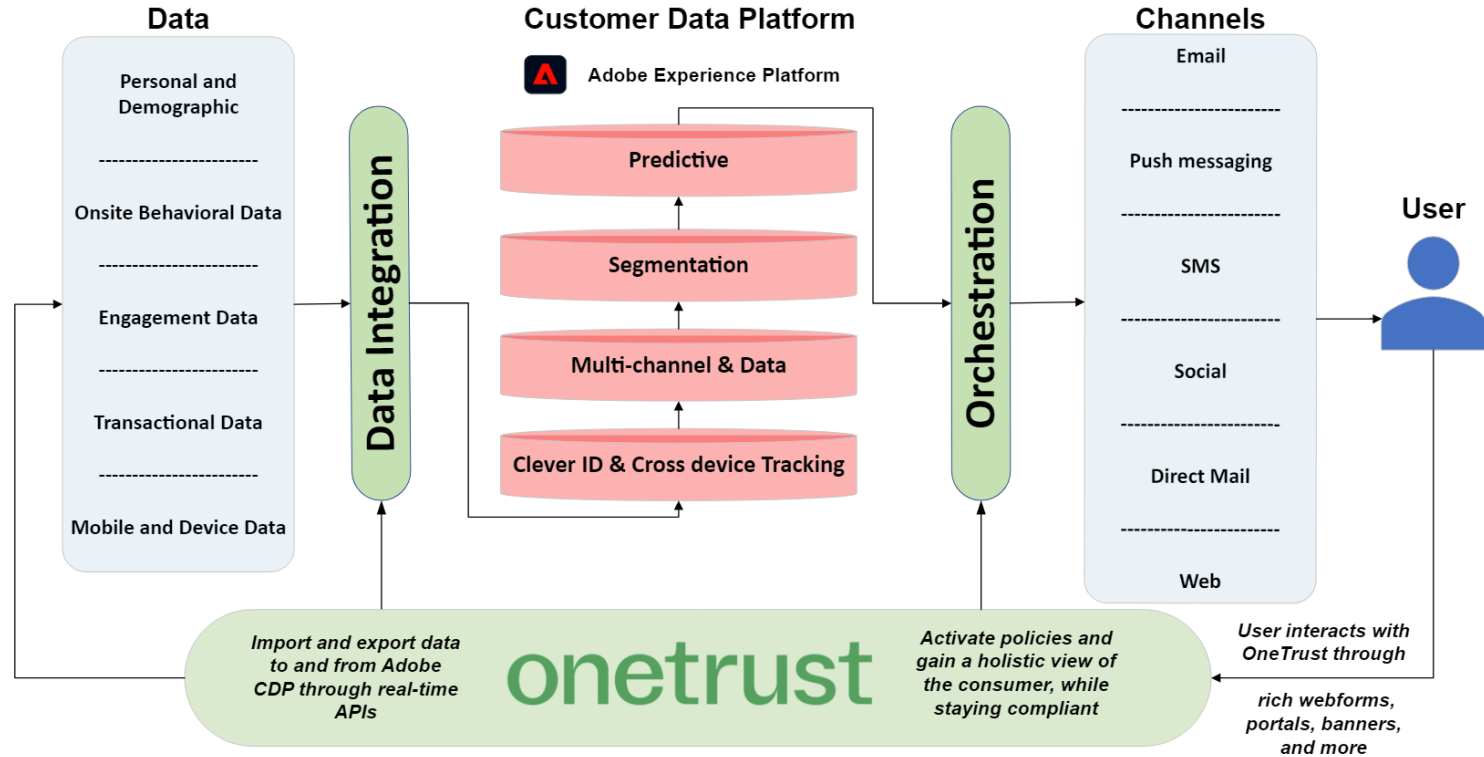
Data

Personal and Demographic

------------------------

Onsite Behavioral Data

------------------------

Engagement Data

------------------------

Transactional Data

------------------------

Mobile and Device Data

Data Integration

Customer Data Platform

Adobe Experience Platform

Predictive

Segmentation

Multi-channel & Data

Clever ID & Cross device Tracking

Orchestration

Channels

Email

------------------------

Push messaging

------------------------

SMS

------------------------

Social

------------------------

Direct Mail

------------------------

Web

User

Import and export data to and from Adobe CDP through real-time APIs

onetrust

Activate policies and gain a holistic view of the consumer, while staying compliant

User interacts with OneTrust through

rich webforms, portals, banners, and more